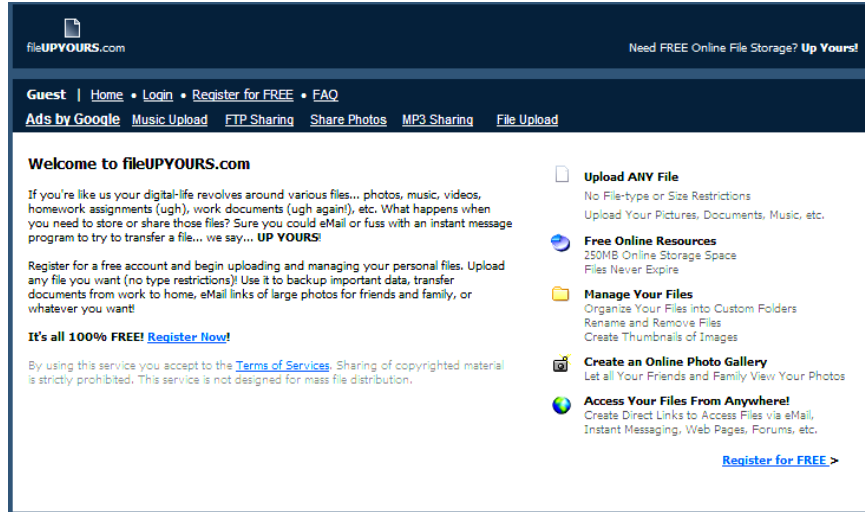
fileUPYOURS.com

Need FREE Online File Storage? Up Yours!

Guest | Home • Login • Register for FREE • FAQ

Ads by Google Music Upload FTP Sharing Share Photos MP3 Sharing File Upload

Welcome to fileUPYOURS.com

If you're like us your digital-life revolves around various files... photos, music, videos, homework assignments (ugh), work documents (ugh again!), etc. What happens when you need to store or share those files? Sure you could eMail or fuss with an instant message program to try to transfer a file... we say... UP YOURS!

Register for a free account and begin uploading and managing your personal files. Upload any file you want (no type restrictions)! Use it to backup important data, transfer documents from work to home, eMail links of large photos for friends and family, or whatever you want!

It's all 100% FREE! Register Now!

By using this service you accept to the Terms of Services. Sharing of copyrighted material is strictly prohibited. This service is not designed for mass file distribution.

Upload ANY File
No File-type or Size Restrictions
Upload Your Pictures, Documents, Music, etc.

Free Online Resources
250MB Online Storage Space
Files Never Expire

Manage Your Files
Organize Your Files into Custom Folders
Rename and Remove Files
Create Thumbnails of Images

Create an Online Photo Gallery
Let all Your Friends and Family View Your Photos

Access Your Files From Anywhere!
Create Direct Links to Access Files via eMail, Instant Messaging, Web Pages, Forums, etc.

Register for FREE >